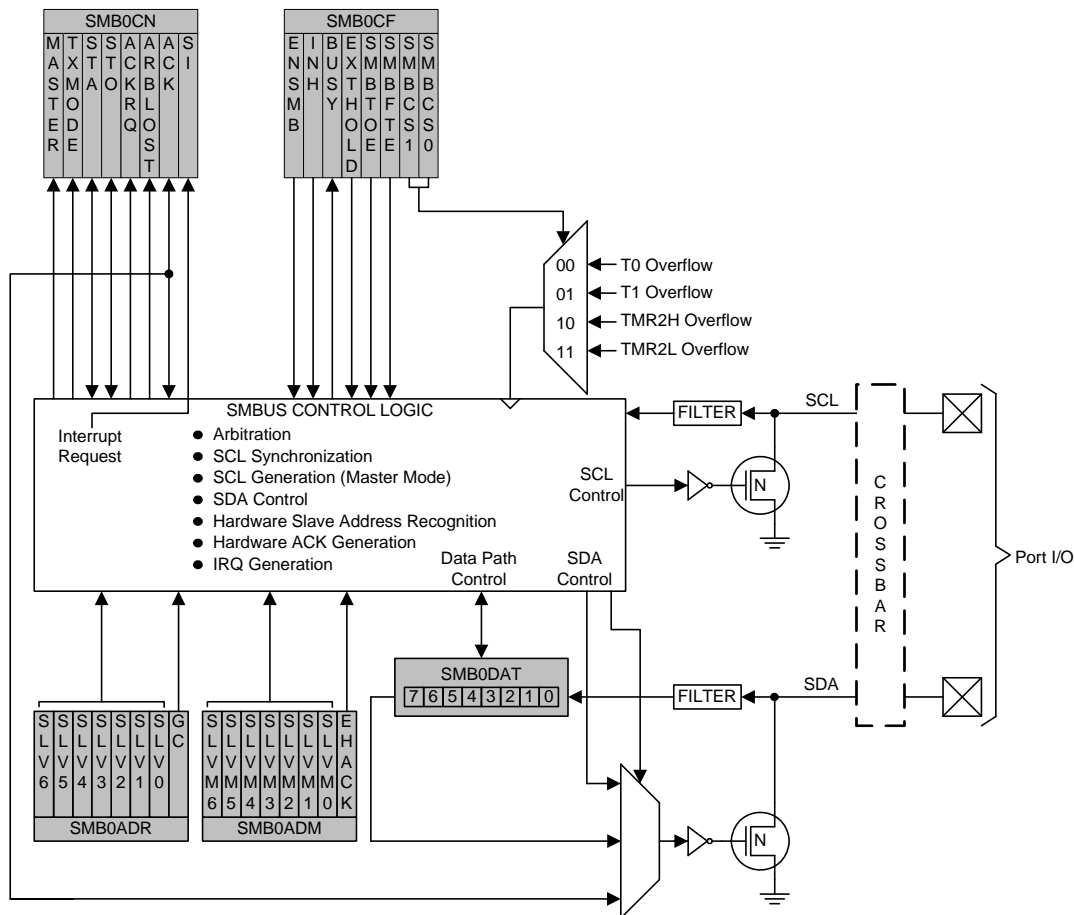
SMB0CN
MASTER
TXMODE
STA
STO
ACKRQ
ARBLOST
ACK
SI

SMB0CF
ENSMB
INH
BUSY
EXTHOLD
SMBTOE
SMBFTE
SMBCS1
SMBCS0

00 T0 Overflow
01 T1 Overflow
10 TMR2H Overflow
11 TMR2L Overflow

SMBUS CONTROL LOGIC
Interrupt Request
• Arbitration
• SCL Synchronization
• SCL Generation (Master Mode)
• SDA Control
• Hardware Slave Address Recognition
• Hardware ACK Generation
• IRQ Generation

SCL Control
Data Path Control
SDA Control

FILTER
SCL
N
C R O S S B A R
Port I/O

SMB0DAT
7 6 5 4 3 2 1 0
FILTER
SDA
N

SLV6 SLV5 SLV4 SLV3 SLV2 SLV1 SLV0 GC
SMB0ADR

SLVM6 SLVM5 SLVM4 SLVM3 SLVM2 SLVM1 SLVM0 EHACK
SMB0ADM